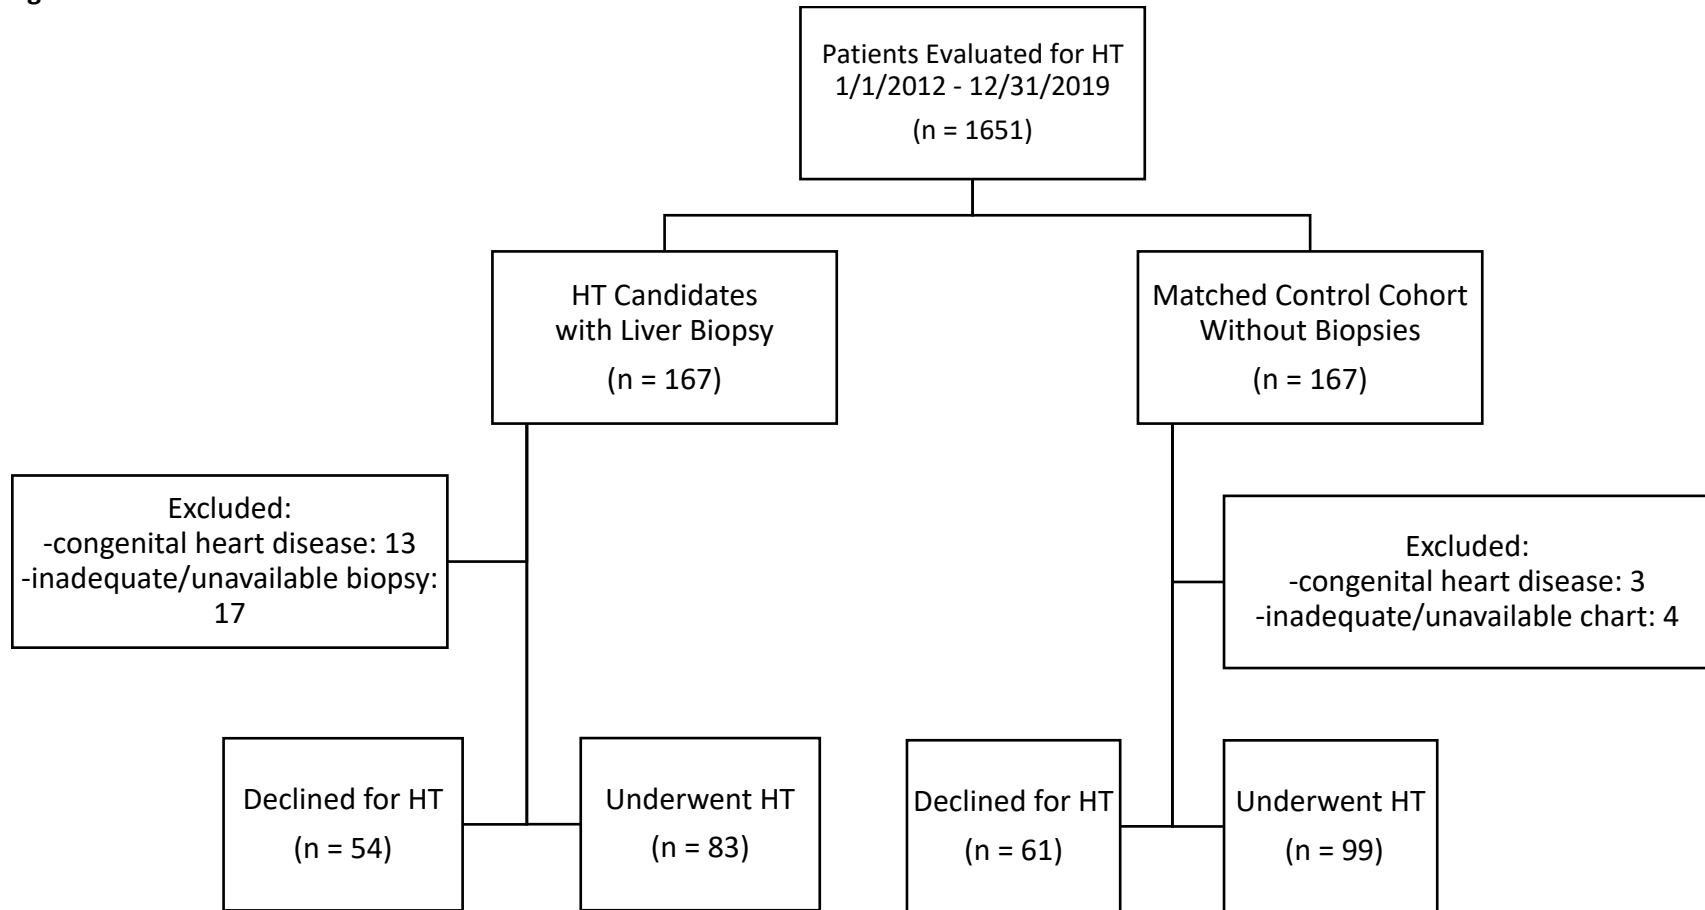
Patients Evaluated for HT
1/1/2012 - 12/31/2019
(n = 1651)

HT Candidates
with Liver Biopsy
(n = 167)

Matched Control Cohort
Without Biopsies
(n = 167)

Excluded:
-congenital heart disease: 13
-inadequate/unavailable biopsy: 17

Excluded:
-congenital heart disease: 3
-inadequate/unavailable chart: 4

Declined for HT
(n = 54)

Underwent HT
(n = 83)

Declined for HT
(n = 61)

Underwent HT
(n = 99)